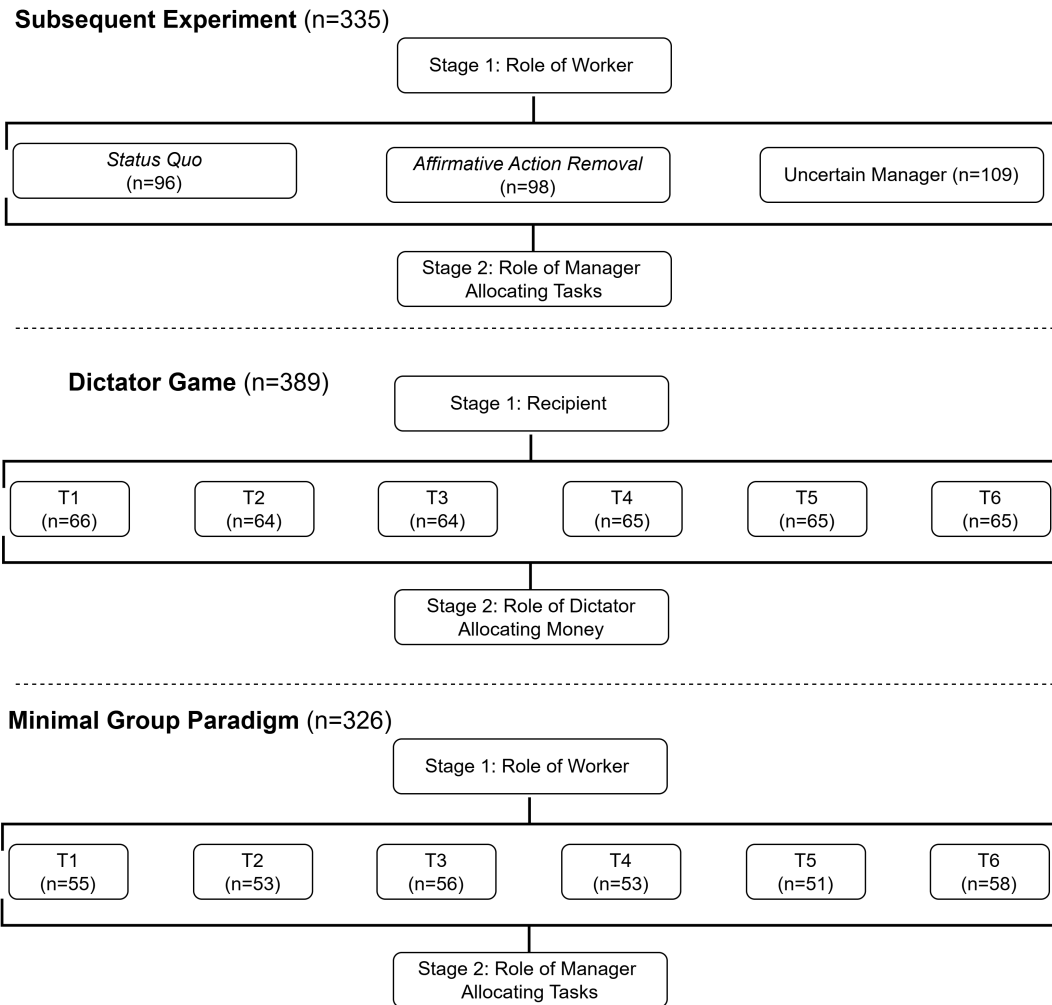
Subsequent Experiment (n=335)

Stage 1: Role of Worker

Status Quo (n=96)

Affirmative Action Removal (n=98)

Uncertain Manager (n=109)

Stage 2: Role of Manager Allocating Tasks

Dictator Game (n=389)

Stage 1: Recipient

T1 (n=66)

T2 (n=64)

T3 (n=64)

T4 (n=65)

T5 (n=65)

T6 (n=65)

Stage 2: Role of Dictator Allocating Money

Minimal Group Paradigm (n=326)

Stage 1: Role of Worker

T1 (n=55)

T2 (n=53)

T3 (n=56)

T4 (n=53)

T5 (n=51)

T6 (n=58)

Stage 2: Role of Manager Allocating Tasks